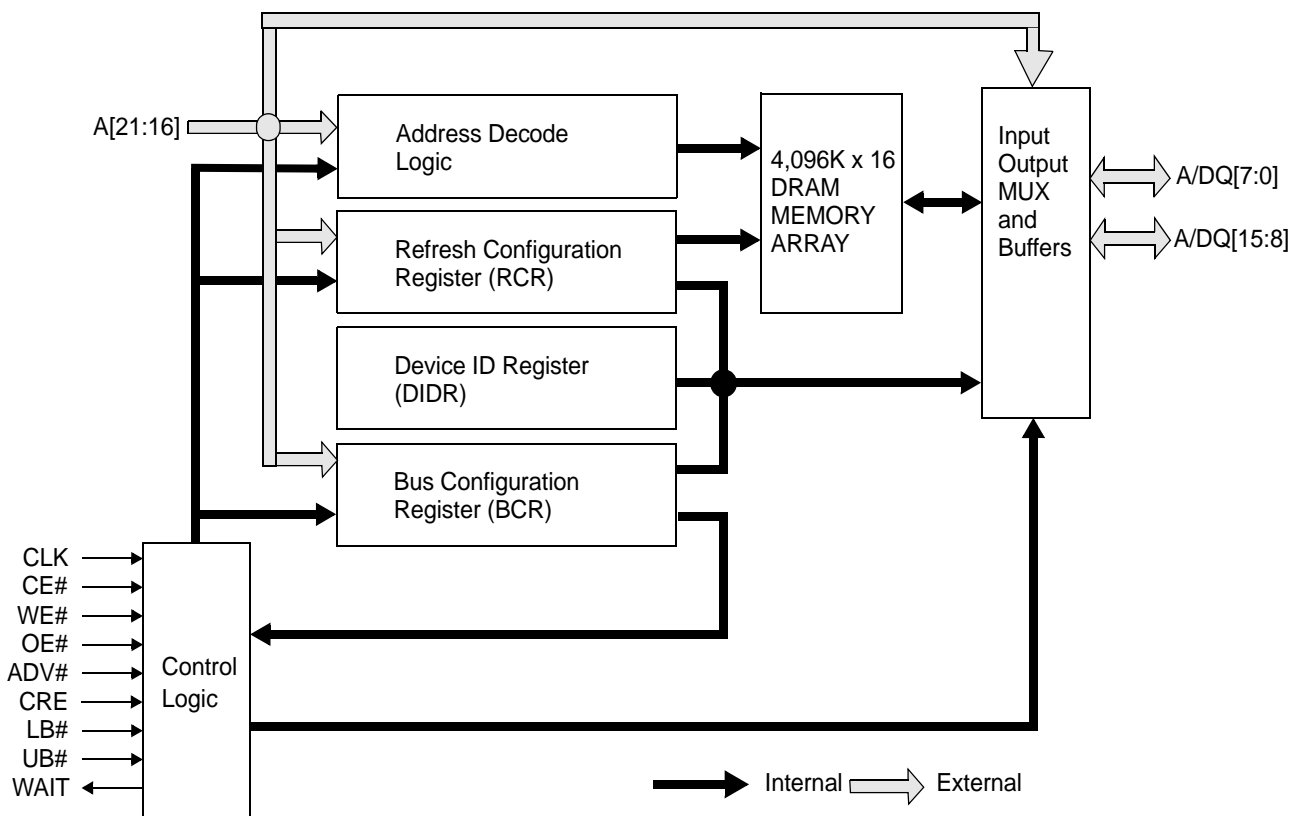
A[21:16]

Address Decode Logic

Refresh Configuration Register (RCR)

Device ID Register (DIDR)

Bus Configuration Register (BCR)

4,096K x 16 DRAM MEMORY ARRAY

Input Output MUX and Buffers

A/DQ[7:0]

A/DQ[15:8]

CLK
CE#
WE#
OE#
ADV#
CRE
LB#
UB#
WAIT

Control Logic

Internal External